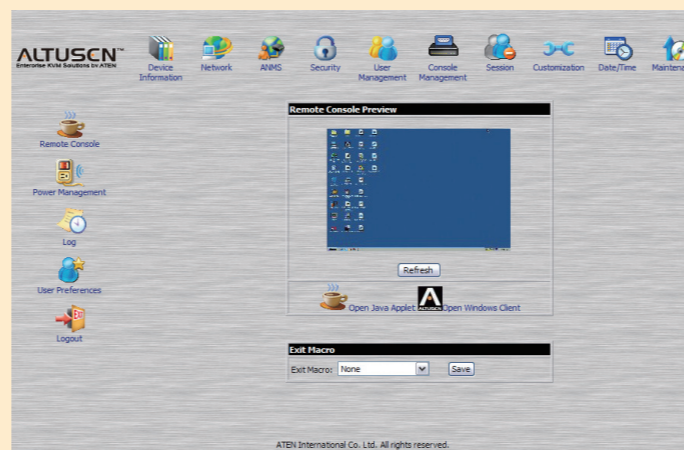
ALTUSCN™
Enterprise KVM Solutions by ATEN

Device Information
Network
ANMS
Security
User Management
Console Management
Session
Customization
Date/Time
Maintena

Remote Console
Power Management
Log
User Preferences
Logout

Remote Console Preview

Refresh

Open Java Applet
Open Windows Client

Exit Macro

Exit Macro: None
Save

ATEN International Co. Ltd. All rights reserved.